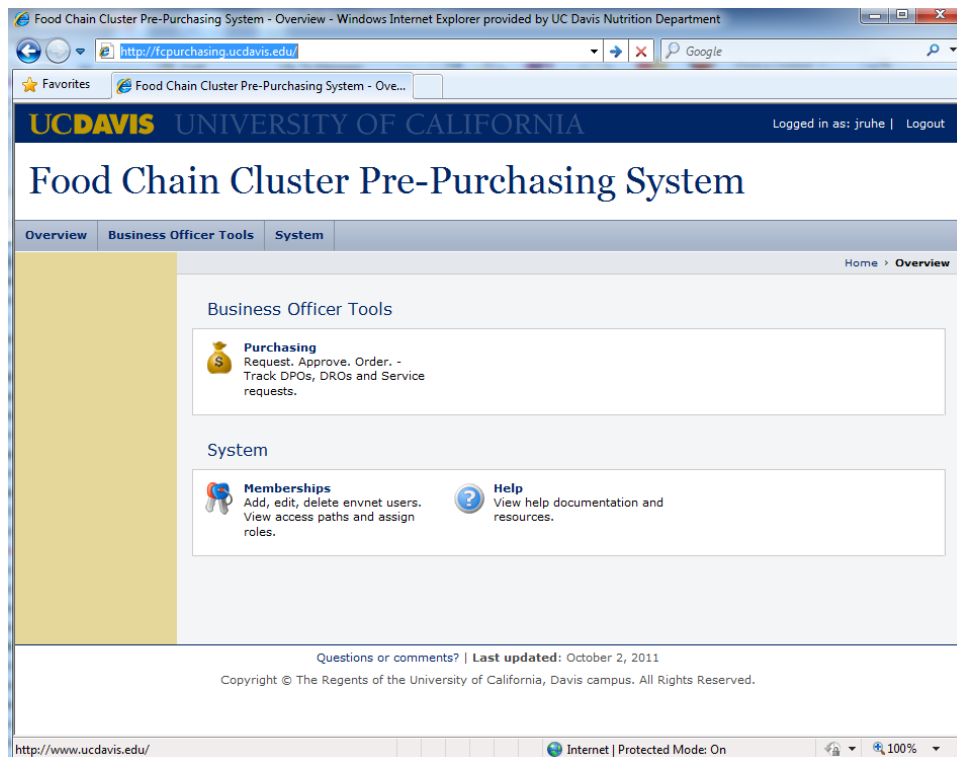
Food Chain Cluster Pre-Purchasing System - Overview - Windows Internet Explorer provided by UC Davis Nutrition Department

http://fcpurchasing.ucdavis.edu/

Google

Favorites

Food Chain Cluster Pre-Purchasing System - Ove...

UCDAVIS UNIVERSITY OF CALIFORNIA

Logged in as: jruhe | Logout

Food Chain Cluster Pre-Purchasing System

Overview | Business Officer Tools | System

Home › Overview

Business Officer Tools

Purchasing
Request. Approve. Order. - Track DPOs, DROs and Service requests.

System

Memberships
Add, edit, delete envnet users. View access paths and assign roles.

Help
View help documentation and resources.

Questions or comments? | Last updated: October 2, 2011

Copyright © The Regents of the University of California, Davis campus. All Rights Reserved.

http://www.ucdavis.edu/

Internet | Protected Mode: On

100%